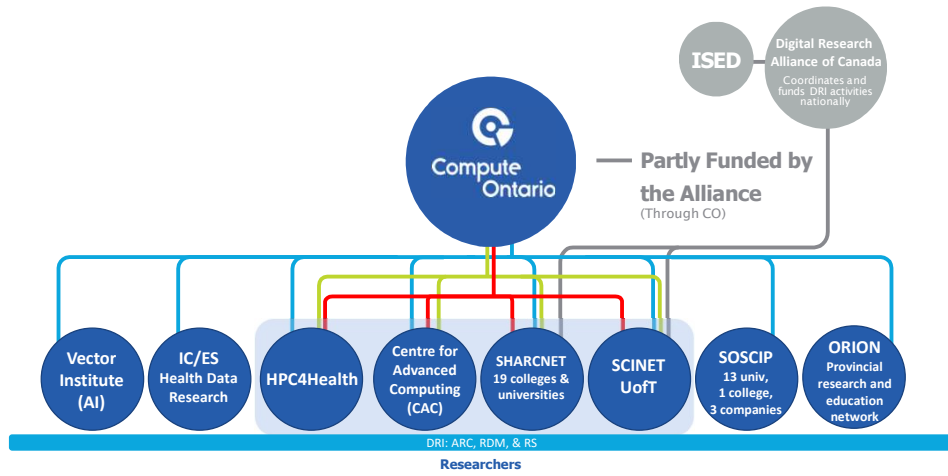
ISED

Digital Research Alliance of Canada

Coordinates and funds DRI activities nationally

Compute Ontario

Partly Funded by the Alliance

(Through CO)

Vector Institute (AI)

IC/ES Health Data Research

HPC4Health

Centre for Advanced Computing (CAC)

SHARCNET 19 colleges & universities

SCINET UofT

SOSCIP 13 univ, 1 college, 3 companies

ORION Provincial research and education network

DRI: ARC, RDM, & RS

Researchers